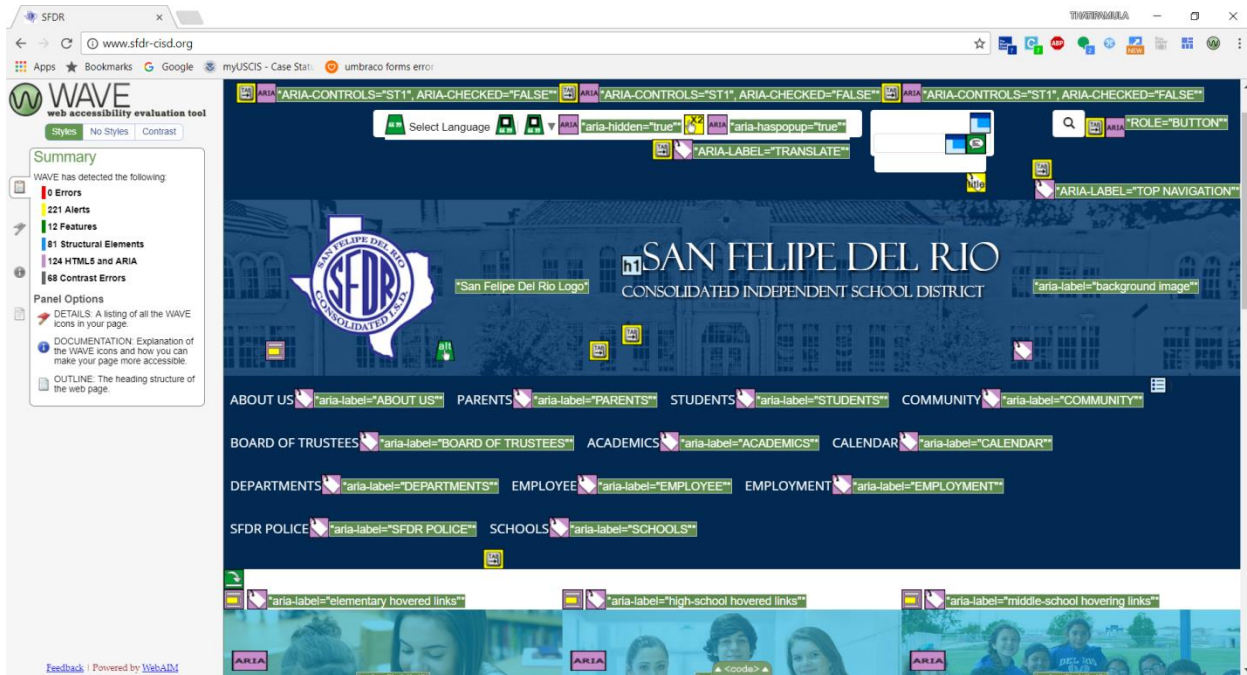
SFDR ×

THATIPAMULA

www.sfdr-cisd.org

Apps Bookmarks Google myUSCIS - Case Statu umbraco forms error

WAVE web accessibility evaluation tool

Styles No Styles Contrast

Summary

WAVE has detected the following:

0 Errors
221 Alerts
12 Features
81 Structural Elements
124 HTML5 and ARIA
68 Contrast Errors

Panel Options

DETAILS: A listing of all the WAVE icons in your page.

DOCUMENTATION: Explanation of the WAVE icons and how you can make your page more accessible.

OUTLINE: The heading structure of the web page.

Feedback | Powered by WebAIM

ARIA "ARIA-CONTROLS="ST1", ARIA-CHECKED="FALSE"" ARIA "ARIA-CONTROLS="ST1", ARIA-CHECKED="FALSE"" ARIA "ARIA-CONTROLS="ST1", ARIA-CHECKED="FALSE""

Select Language ARIA "aria-hidden="true"" ARIA "aria-haspopup="true""

"ARIA-LABEL="TRANSLATE""

ARIA "ROLE="BUTTON""

title

"ARIA-LABEL="TOP NAVIGATION""

SAN FELIPE DEL RIO CONSOLIDATED I.S.D. SFDR

"San Felipe Del Rio Logo"

h1 SAN FELIPE DEL RIO

CONSOLIDATED INDEPENDENT SCHOOL DISTRICT

"aria-label="background image""

alt

ABOUT US "aria-label="ABOUT US"" PARENTS "aria-label="PARENTS"" STUDENTS "aria-label="STUDENTS"" COMMUNITY "aria-label="COMMUNITY""

BOARD OF TRUSTEES "aria-label="BOARD OF TRUSTEES"" ACADEMICS "aria-label="ACADEMICS"" CALENDAR "aria-label="CALENDAR""

DEPARTMENTS "aria-label="DEPARTMENTS"" EMPLOYEE "aria-label="EMPLOYEE"" EMPLOYMENT "aria-label="EMPLOYMENT""

SFDR POLICE "aria-label="SFDR POLICE"" SCHOOLS "aria-label="SCHOOLS""

"aria-label="elementary hovered links"" "aria-label="high-school hovered links"" "aria-label="middle-school hovering links""

ARIA ARIA <code> ARIA